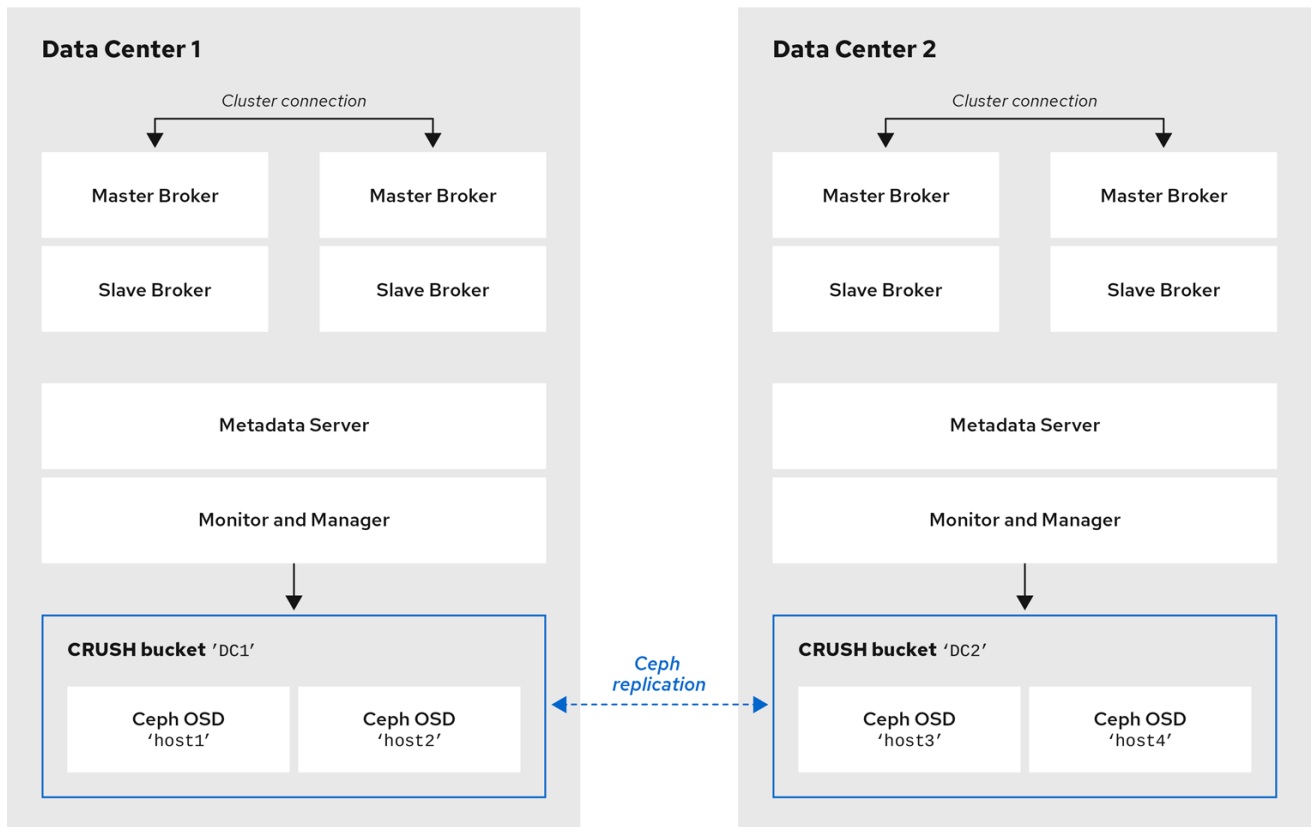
Data Center 1

Cluster connection

Master Broker

Master Broker

Slave Broker

Slave Broker

Metadata Server

Monitor and Manager

CRUSH bucket 'DC1'

Ceph OSD 'host1'

Ceph OSD 'host2'

Ceph replication

Data Center 2

Cluster connection

Master Broker

Master Broker

Slave Broker

Slave Broker

Metadata Server

Monitor and Manager

CRUSH bucket 'DC2'

Ceph OSD 'host3'

Ceph OSD 'host4'